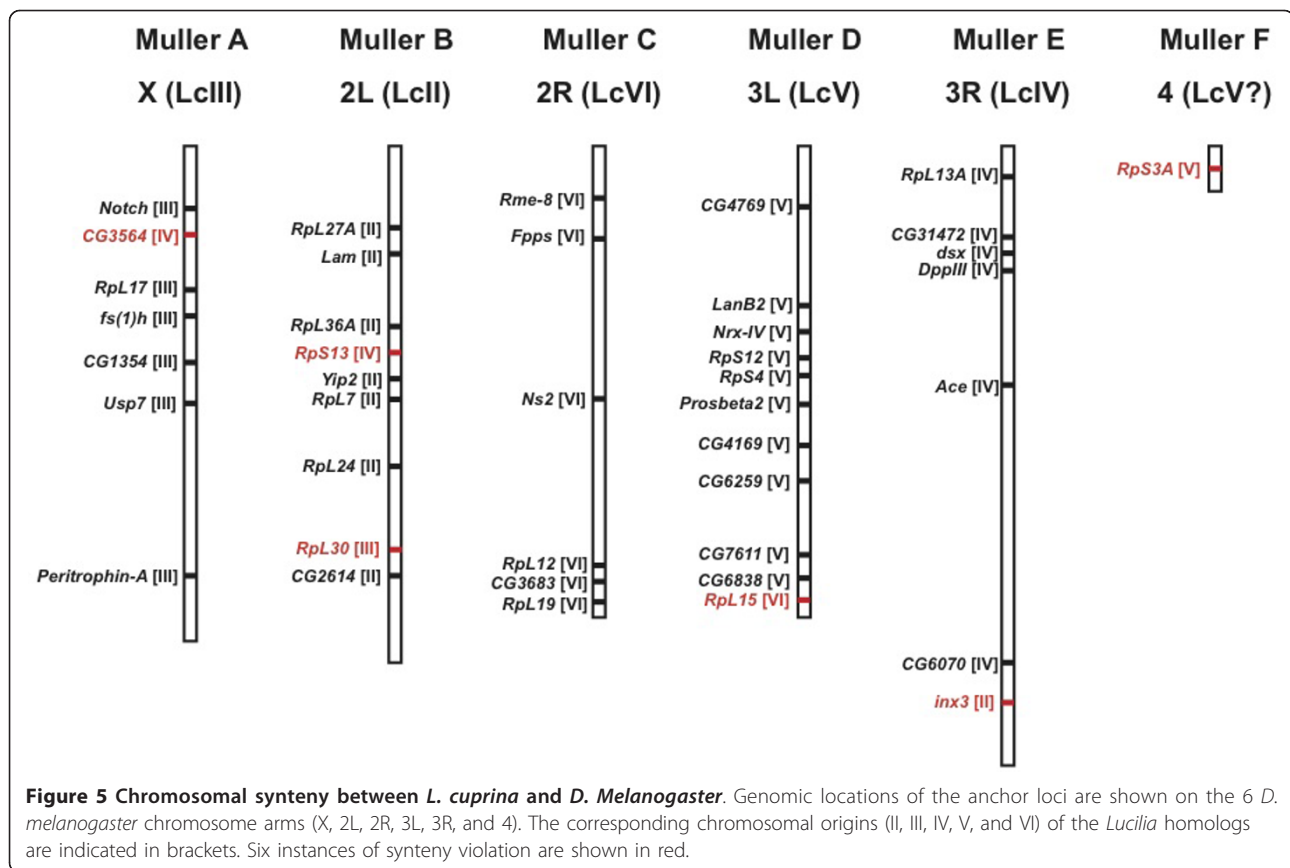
Muller A
X (LcIII)

Notch [III]
CG3564 [IV]
RpL17 [III]
fs(1)h [III]
CG1354 [III]
Usp7 [III]
Peritrophin-A [III]

Muller B
2L (LcII)

RpL27A [II]
Lam [II]
RpL36A [II]
RpS13 [IV]
Yip2 [II]
RpL7 [II]
RpL24 [II]
RpL30 [III]
CG2614 [II]

Muller C
2R (LcVI)

Rme-8 [VI]
Fpps [VI]
Ns2 [VI]
RpL12 [VI]
CG3683 [VI]
RpL19 [VI]

Muller D
3L (LcV)

CG4769 [V]
LanB2 [V]
Nrx-IV [V]
RpS12 [V]
RpS4 [V]
Prosbeta2 [V]
CG4169 [V]
CG6259 [V]
CG7611 [V]
CG6838 [V]
RpL15 [VI]

Muller E
3R (LcIV)

RpL13A [IV]
CG31472 [IV]
dsx [IV]
DppIII [IV]
Ace [IV]
CG6070 [IV]
inx3 [II]

Muller F
4 (LcV?)

RpS3A [V]

**Figure 5 Chromosomal synteny between *L. cuprina* and *D. Melanogaster***. Genomic locations of the anchor loci are shown on the 6 *D. melanogaster* chromosome arms (X, 2L, 2R, 3L, 3R, and 4). The corresponding chromosomal origins (II, III, IV, V, and VI) of the *Lucilia* homologs are indicated in brackets. Six instances of synteny violation are shown in red.